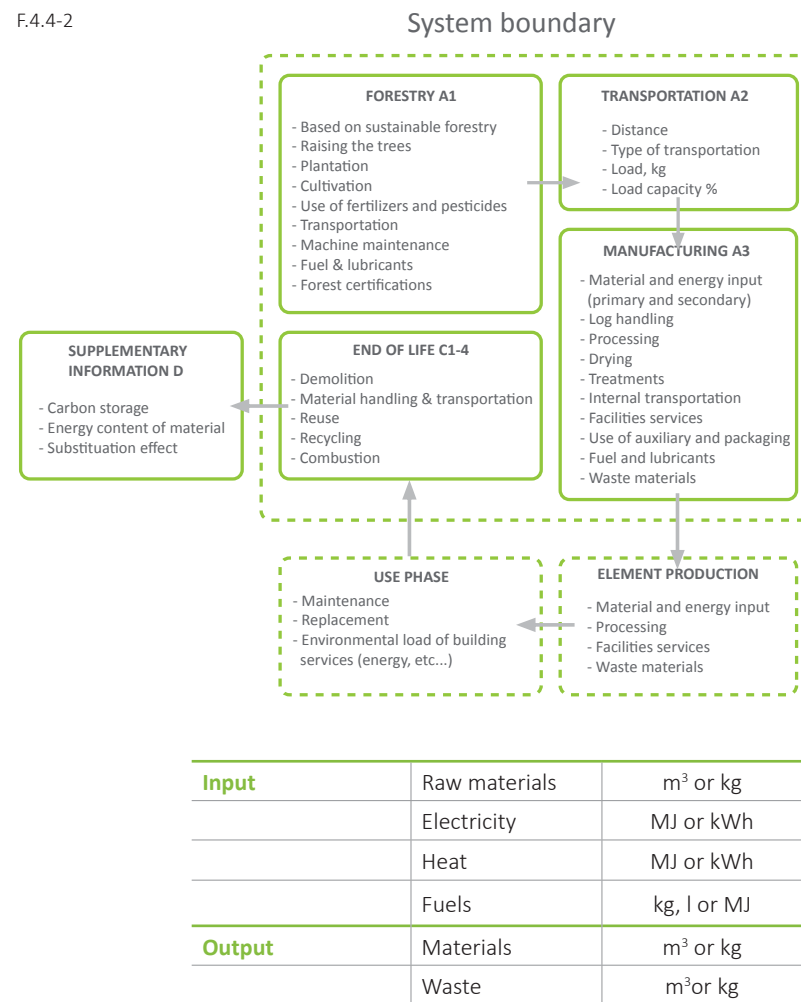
F.4.4-2

System boundary

FORESTRY A1

- Based on sustainable forestry
- Raising the trees
- Plantation
- Cultivation
- Use of fertilizers and pesticides
- Transportation
- Machine maintenance
- Fuel & lubricants
- Forest certifications

TRANSPORTATION A2

- Distance
- Type of transportation
- Load, kg
- Load capacity %

MANUFACTURING A3

- Material and energy input (primary and secondary)
- Log handling
- Processing
- Drying
- Treatments
- Internal transportation
- Facilities services
- Use of auxiliary and packaging
- Fuel and lubricants
- Waste materials

SUPPLEMENTARY INFORMATION D

- Carbon storage
- Energy content of material
- Substituation effect

END OF LIFE C1-4

- Demolition
- Material handling & transportation
- Reuse
- Recycling
- Combustion

USE PHASE

- Maintenance
- Replacement
- Environmental load of building services (energy, etc...)

ELEMENT PRODUCTION

- Material and energy input
- Processing
- Facilities services
- Waste materials

| Input | Raw materials | $m^3$ or kg |
|---|---|---|
| | Electricity | MJ or kWh |
| | Heat | MJ or kWh |
| | Fuels | kg, l or MJ |
| Output | Materials | $m^3$ or kg |
| | Waste | $m^3$or kg |